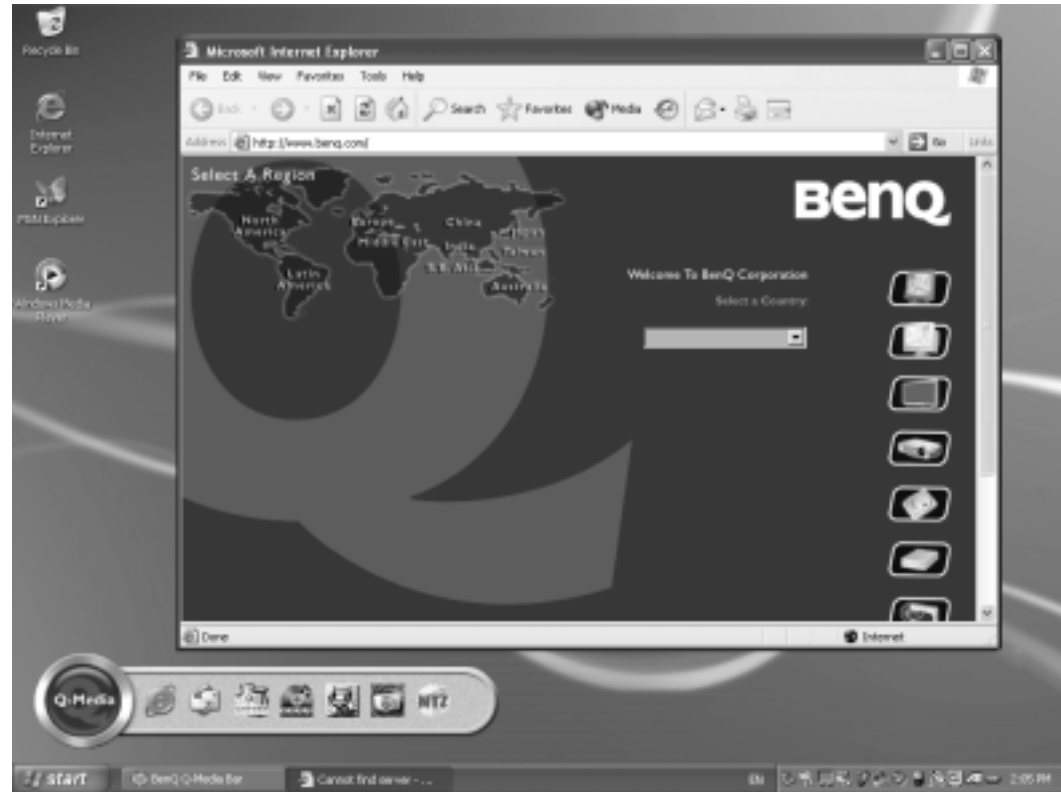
Recycle Bin

Internet Explorer

PBM Explorer

Windows Media Player

Microsoft Internet Explorer

File Edit View Favorites Tools Help

Back Search Favorites Media

Address http://www.benq.com/

Go Links

Select A Region

North America

Europe

Middle East

China

Japan

India

Taiwan

S.E. Asia

Latin America

Australia

BenQ

Welcome To BenQ Corporation

Select a Country:

Done

Internet

Q-Media

NTZ

start

BenQ Q-Media Bar

Cannot find server - ...

EN

2:05 PM